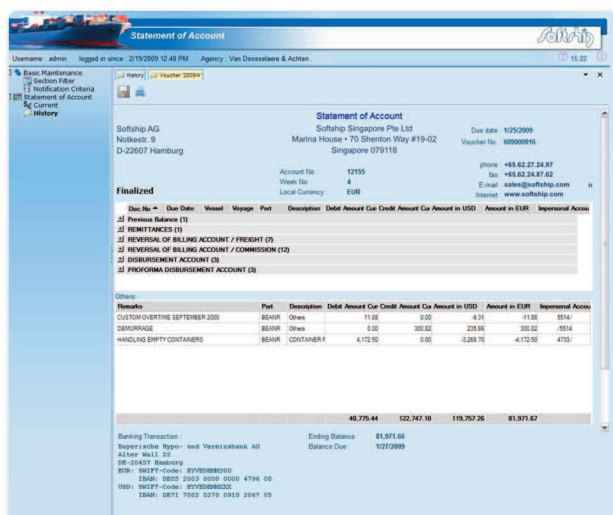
Statement of Account

Softship

Username : admin logged in since : 2/19/2009 12:48 PM Agency : Van Doosselaere & Achten

15:22

Basic Maintenance
Section Filter
Notification Criteria
Statement of Account
Current
History

History | Voucher 2009/4

Statement of Account

Softship AG
Notkestr. 9
D-22607 Hamburg

Softship Singapore Pte Ltd
Marina House • 70 Shenton Way #19-02
Singapore 079118

Due date : 1/25/2009
Voucher No : 609000016

Account No : 12155
Week No : 4
Local Currency : EUR

phone : +65.62.27.24.97
fax : +65.62.24.87.62
E-mail : sales@softship.com
Internet : www.softship.com

Finalized

| Doc No | Due Date | Vessel | Voyage | Port | Description | Debit Amount Cur | Credit Amount Cur | Amount in USD | Amount in EUR | Impersonal Accou |
|---|---|---|---|---|---|---|---|---|---|---|
| Previous Balance (1) | | | | | | | | | | |
| REMITTANCES (1) | | | | | | | | | | |
| REVERSAL OF BILLING ACCOUNT / FREIGHT (7) | | | | | | | | | | |
| REVERSAL OF BILLING ACCOUNT / COMMISSION (12) | | | | | | | | | | |
| DISBURSEMENT ACCOUNT (3) | | | | | | | | | | |
| PROFORMA DISBURSEMENT ACCOUNT (3) | | | | | | | | | | |

Others:

| Remarks | Port | Description | Debit Amount Cur | Credit Amount Cur | Amount in USD | Amount in EUR | Impersonal Accou |
|---|---|---|---|---|---|---|---|
| CUSTOM OVERTIME SEPTEMBER 2008 | BEANR | Others | 11.88 | 0.00 | -9.31 | -11.88 | 5514/ |
| DEMURRAGE | BEANR | Others | 0.00 | 300.82 | 235.66 | 300.82 | /5514 |
| HANDLING EMPTY CONTAINERS | BEANR | CONTAINER F | 4,172.50 | 0.00 | -3,268.70 | -4,172.50 | 4733/ |
| | | | 40,775.44 | 122,747.10 | 119,757.26 | 81,971.67 | |

Banking Transaction :
Bayerische Hypo- und Vereinsbank AG
Alter Wall 22
DE-20457 Hamburg
EUR: SWIFT-Code: HYVEDEMM300
IBAN: DE05 2003 0000 0000 4796 00
USD: SWIFT-Code: HYVEDEMMXXX
IBAN: DE71 7002 0270 0910 2067 05

Ending Balance : 81,971.66
Balance Due : 1/27/2009